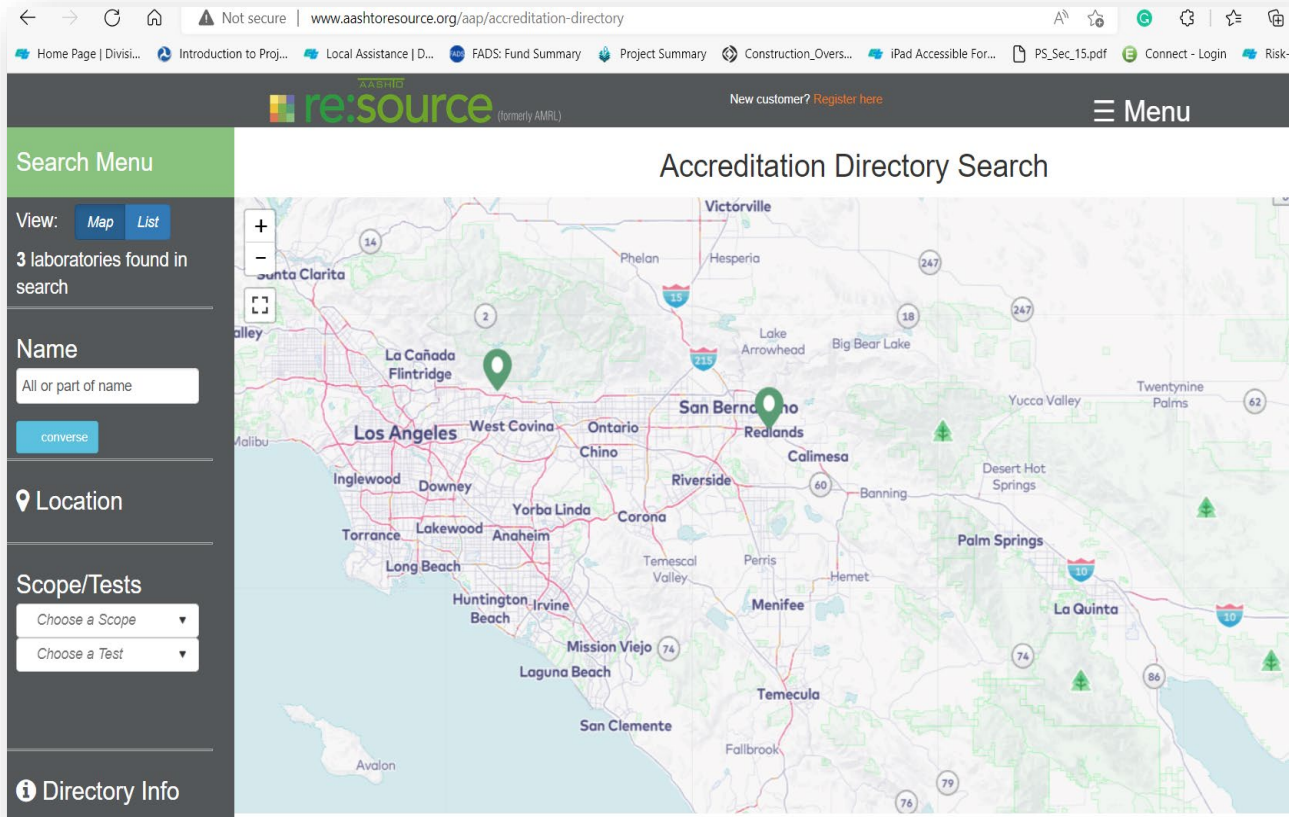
Not secure | www.aashtoresource.org/aap/accreditation-directory

Home Page | Divisi... Introduction to Proj... Local Assistance | D... FADS: Fund Summary Project Summary Construction_Overs... iPad Accessible For... PS_Sec_15.pdf Connect - Login Risk-

AASHTO re:source (formerly AMRL)

New customer? Register here

☰ Menu

Search Menu

View: Map List

3 laboratories found in search

Name

All or part of name

converse

Location

Scope/Tests

Choose a Scope

Choose a Test

Directory Info

Accreditation Directory Search

+
−

Victorville
14
Phelan
Hesperia
247
Santa Clarita
15
2
18
247
Valley
Lake Arrowhead
Big Bear Lake
La Cañada Flintridge
215
San Bernardino
Twentynine Palms
Yucca Valley
62
Los Angeles
West Covina
Ontario
Redlands
Malibu
Chino
Calimesa
Desert Hot Springs
Inglewood
Downey
Riverside
60
Banning
Yorba Linda
Torrance
Lakewood
Corona
Anaheim
Palm Springs
Long Beach
Temescal Valley
Perris
Hemet
10
Huntington Beach
Irvine
Menifee
La Quinta
10
Mission Viejo
74
74
Laguna Beach
86
Temecula
San Clemente
Fallbrook
Avalon
79
76